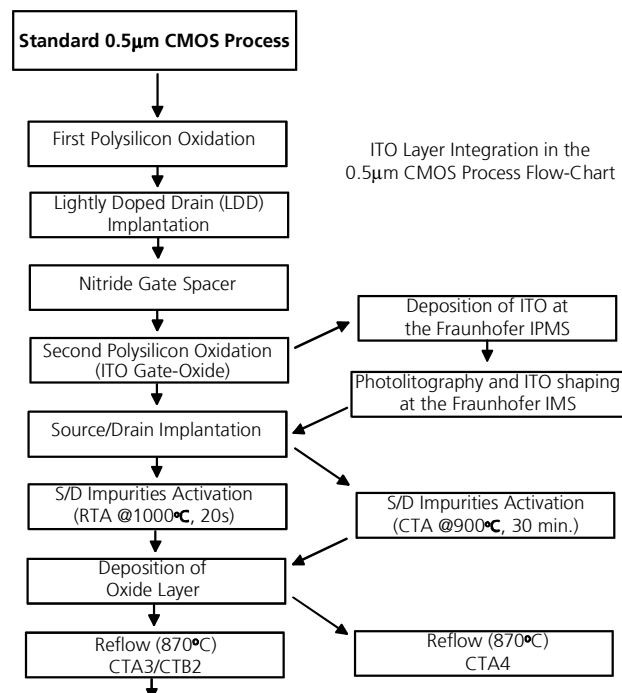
Standard 0.5μm CMOS Process

First Polysilicon Oxidation

ITO Layer Integration in the 0.5μm CMOS Process Flow-Chart

Lightly Doped Drain (LDD) Implantation

Nitride Gate Spacer

Deposition of ITO at the Fraunhofer IPMS

Second Polysilicon Oxidation (ITO Gate-Oxide)

Photolitography and ITO shaping at the Fraunhofer IMS

Source/Drain Implantation

S/D Impurities Activation (RTA @1000°C, 20s)

S/D Impurities Activation (CTA @900°C, 30 min.)

Deposition of Oxide Layer

Reflow (870°C) CTA3/CTB2

Reflow (870°C) CTA4